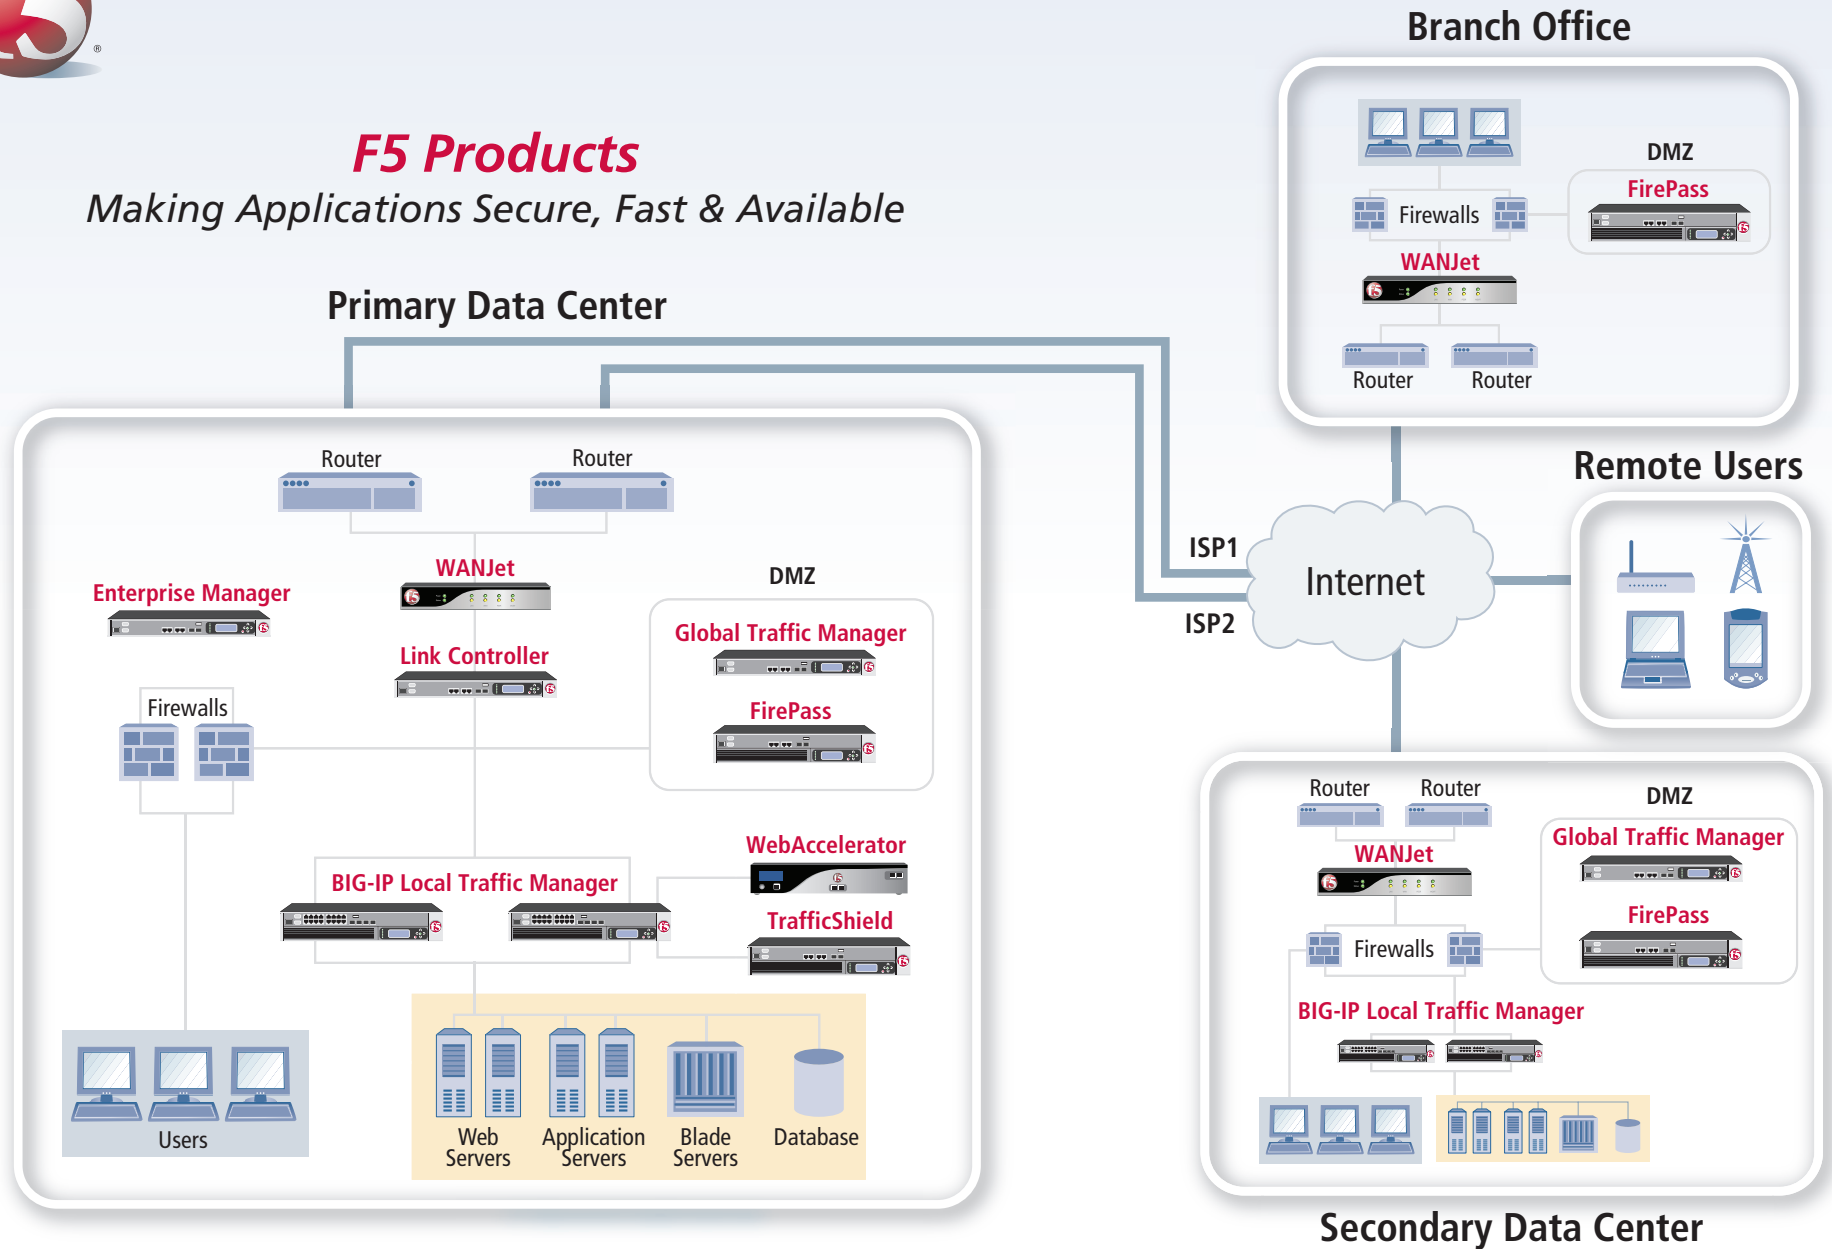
F5 Products
Making Applications Secure, Fast & Available

Primary Data Center

Router
Router
WANJet
Enterprise Manager
Link Controller
DMZ
Global Traffic Manager
FirePass
Firewalls
WebAccelerator
BIG-IP Local Traffic Manager
TrafficShield
Users
Web Servers
Application Servers
Blade Servers
Database

Branch Office

DMZ
FirePass
Firewalls
WANJet
Router
Router

ISP1
ISP2
Internet

Remote Users

Router
Router
DMZ
WANJet
Global Traffic Manager
Firewalls
FirePass
BIG-IP Local Traffic Manager

Secondary Data Center